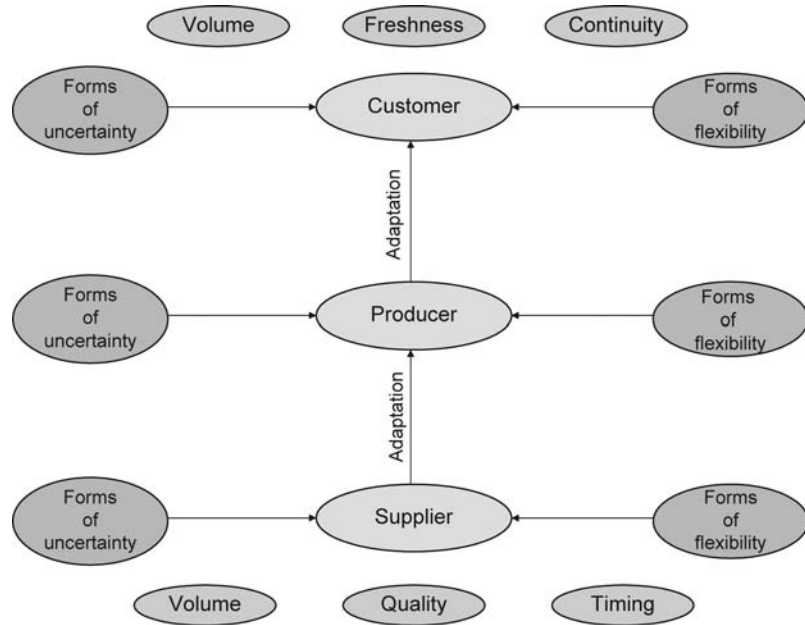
Volume

Freshness

Continuity

Forms of uncertainty

Customer

Forms of flexibility

Adaptation

Forms of uncertainty

Producer

Forms of flexibility

Adaptation

Forms of uncertainty

Supplier

Forms of flexibility

Volume

Quality

Timing